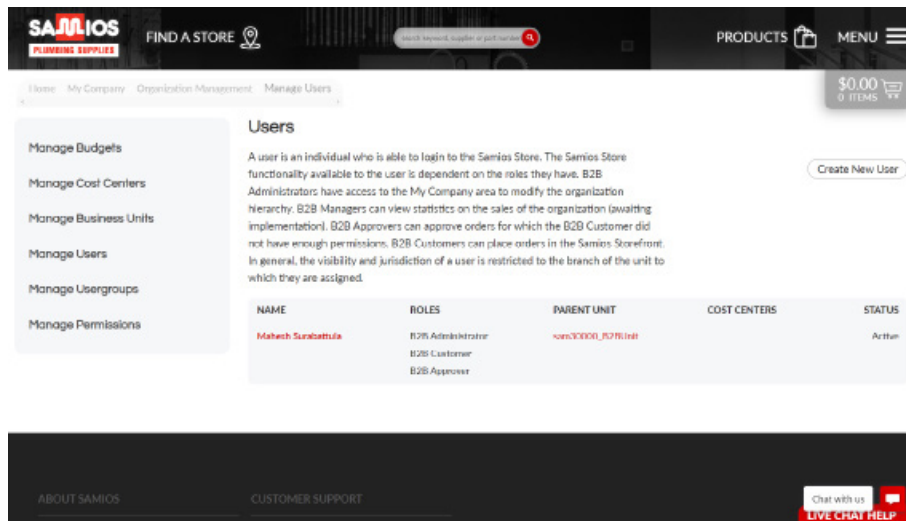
SAMIOS
PLUMBING SUPPLIES

FIND A STORE

Search keyword, supplier or part number

PRODUCTS

MENU

Home My Company Organization Management Manage Users

$0.00
0 ITEMS

Manage Budgets

Manage Cost Centers

Manage Business Units

Manage Users

Manage Usergroups

Manage Permissions

Users

A user is an individual who is able to login to the Samios Store. The Samios Store functionality available to the user is dependent on the roles they have. B2B Administrators have access to the My Company area to modify the organization hierarchy. B2B Managers can view statistics on the sales of the organization (awaiting implementation). B2B Approvers can approve orders for which the B2B Customer did not have enough permissions. B2B Customers can place orders in the Samios Storefront. In general, the visibility and jurisdiction of a user is restricted to the branch of the unit to which they are assigned.

Create New User

| NAME | ROLES | PARENT UNIT | COST CENTERS | STATUS |
|---|---|---|---|---|
| Mahesh Surabattula | B2B Administrator<br>B2B Customer<br>B2B Approver | sam30000_B2BUnit | | Active |

ABOUT SAMIOS

CUSTOMER SUPPORT

Chat with us

LIVE CHAT HELP